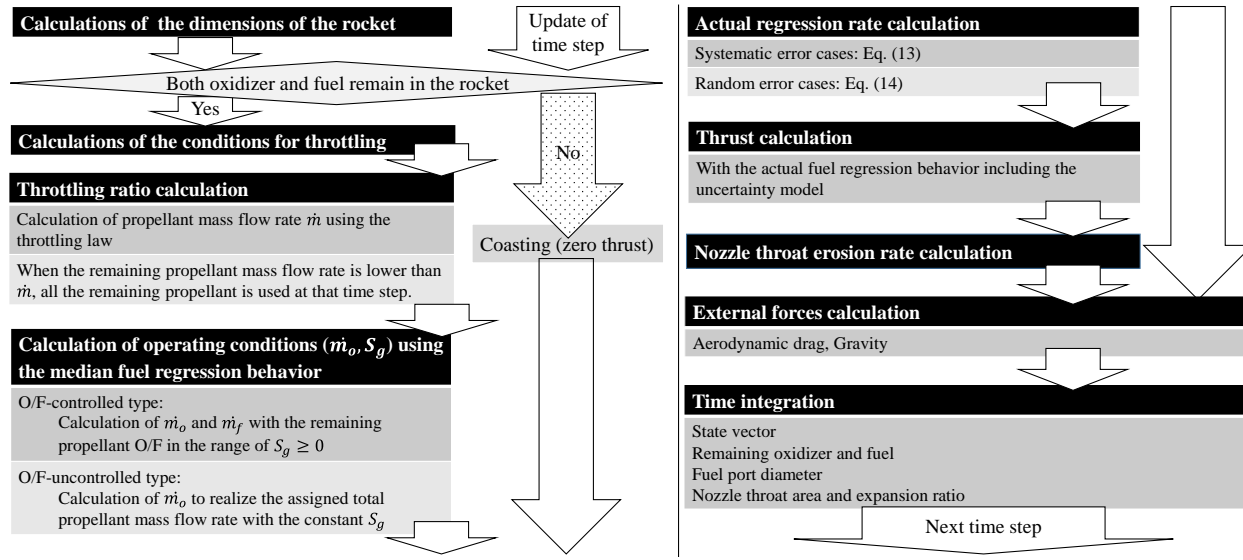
Calculations of the dimensions of the rocket

Update of time step

Both oxidizer and fuel remain in the rocket

Yes

No

Calculations of the conditions for throttling

Throttling ratio calculation

Calculation of propellant mass flow rate $\dot{m}$ using the throttling law

When the remaining propellant mass flow rate is lower than $\dot{m}$, all the remaining propellant is used at that time step.

Coasting (zero thrust)

Calculation of operating conditions ($\dot{m}_o, S_g$) using the median fuel regression behavior

O/F-controlled type:
Calculation of $\dot{m}_o$ and $\dot{m}_f$ with the remaining propellant O/F in the range of $S_g \geq 0$

O/F-uncontrolled type:
Calculation of $\dot{m}_o$ to realize the assigned total propellant mass flow rate with the constant $S_g$

Actual regression rate calculation

Systematic error cases: Eq. (13)

Random error cases: Eq. (14)

Thrust calculation

With the actual fuel regression behavior including the uncertainty model

Nozzle throat erosion rate calculation

External forces calculation

Aerodynamic drag, Gravity

Time integration

State vector
Remaining oxidizer and fuel
Fuel port diameter
Nozzle throat area and expansion ratio

Next time step